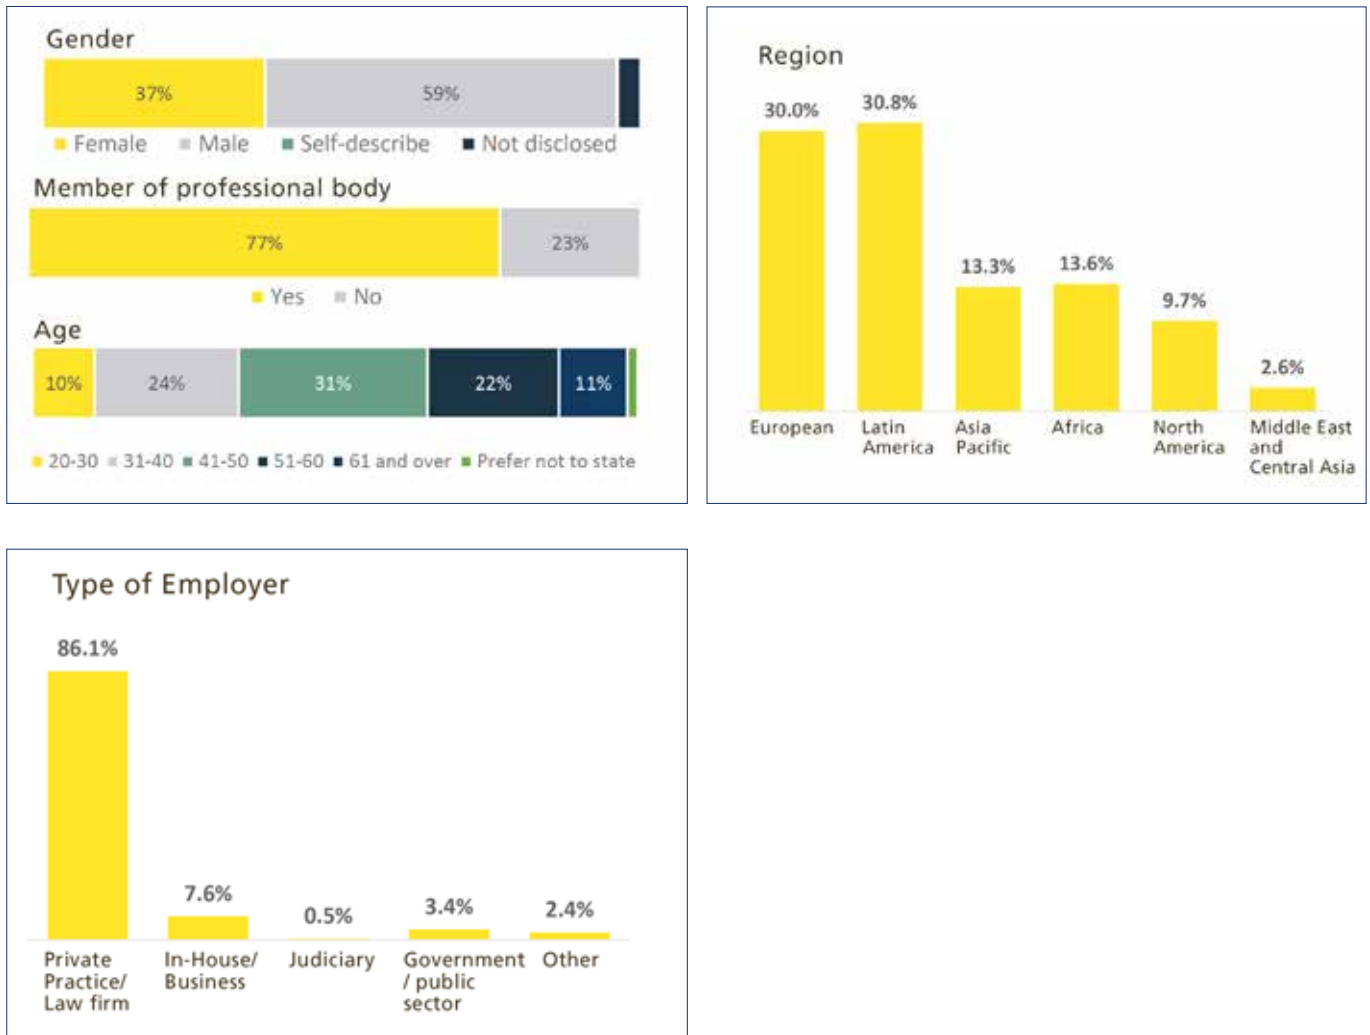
Gender

37%
59%

Female Male Self-describe Not disclosed

Member of professional body

77%
23%

Yes No

Age

10%
24%
31%
22%
11%

20-30 31-40 41-50 51-60 61 and over Prefer not to state

Region

| 30.0% | 30.8% | 13.3% | 13.6% | 9.7% | 2.6% |
|---|---|---|---|---|---|
| European | Latin America | Asia Pacific | Africa | North America | Middle East and Central Asia |

Type of Employer

| 86.1% | 7.6% | 0.5% | 3.4% | 2.4% |
|---|---|---|---|---|
| Private Practice/ Law firm | In-House/ Business | Judiciary | Government / public sector | Other |